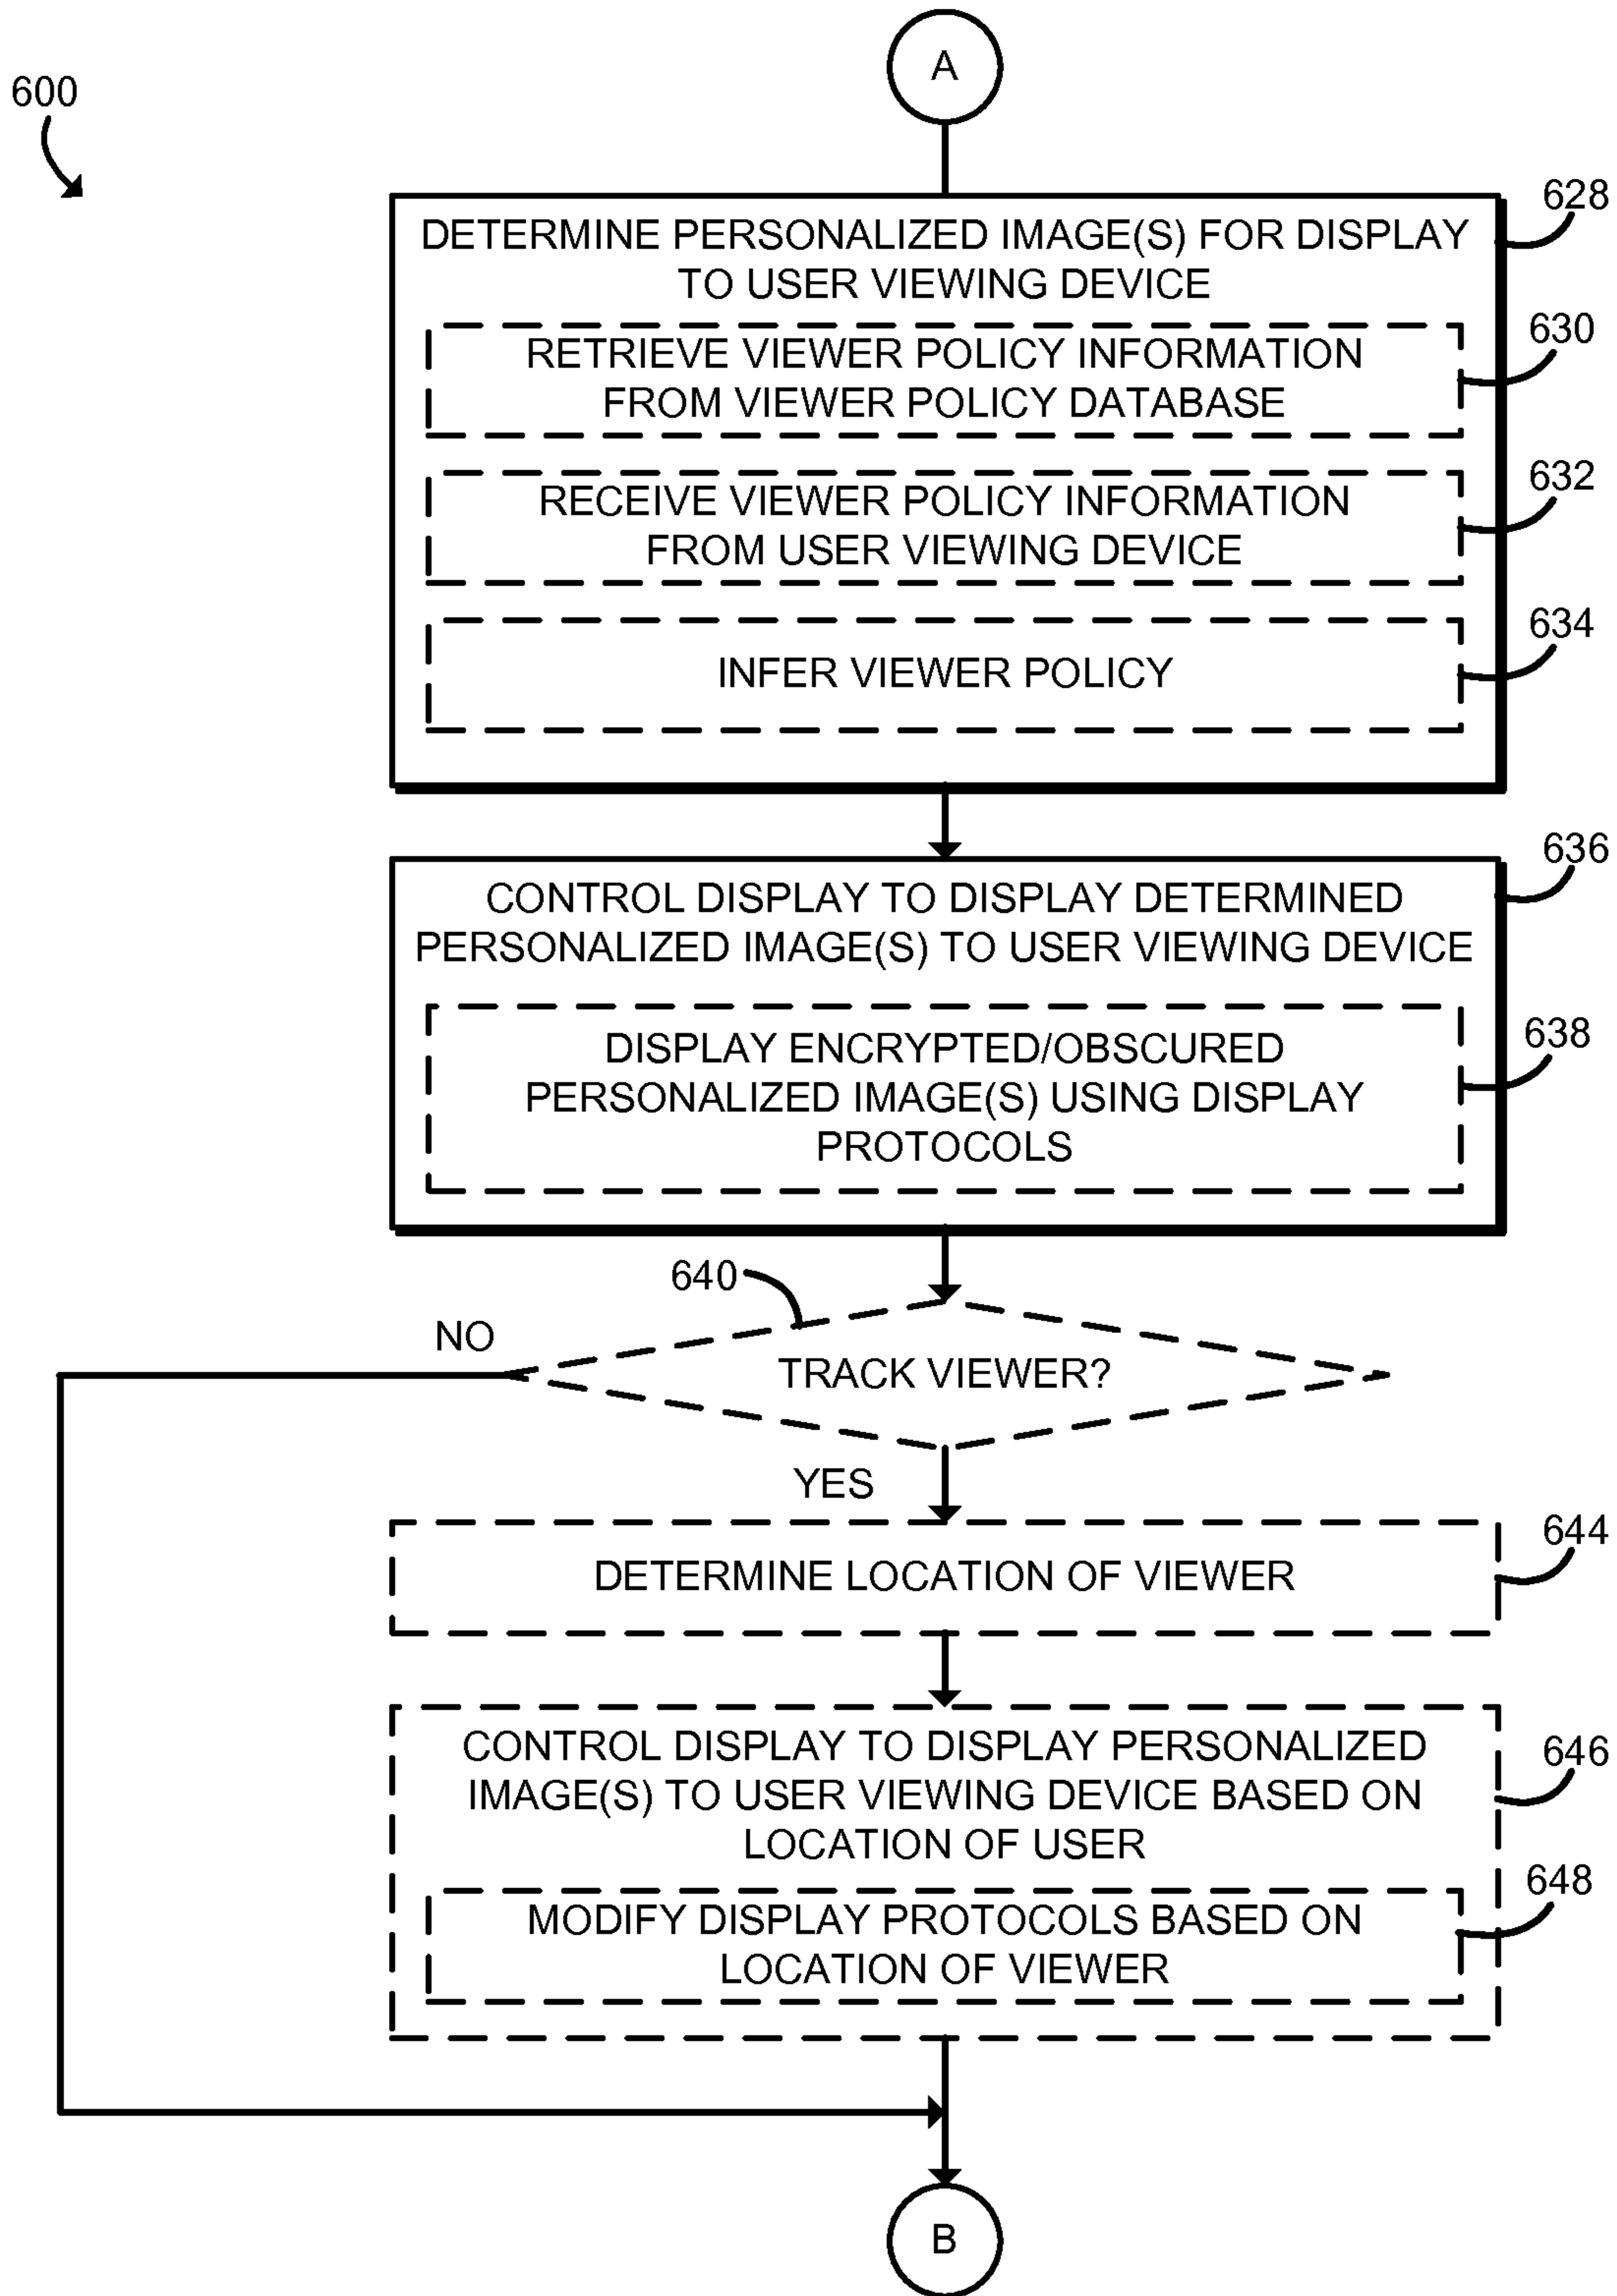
600

A

628
DETERMINE PERSONALIZED IMAGE(S) FOR DISPLAY TO USER VIEWING DEVICE

630
RETRIEVE VIEWER POLICY INFORMATION FROM VIEWER POLICY DATABASE

632
RECEIVE VIEWER POLICY INFORMATION FROM USER VIEWING DEVICE

634
INFER VIEWER POLICY

636
CONTROL DISPLAY TO DISPLAY DETERMINED PERSONALIZED IMAGE(S) TO USER VIEWING DEVICE

638
DISPLAY ENCRYPTED/OBSCURED PERSONALIZED IMAGE(S) USING DISPLAY PROTOCOLS

640
NO
TRACK VIEWER?
YES

644
DETERMINE LOCATION OF VIEWER

646
CONTROL DISPLAY TO DISPLAY PERSONALIZED IMAGE(S) TO USER VIEWING DEVICE BASED ON LOCATION OF USER

648
MODIFY DISPLAY PROTOCOLS BASED ON LOCATION OF VIEWER

B